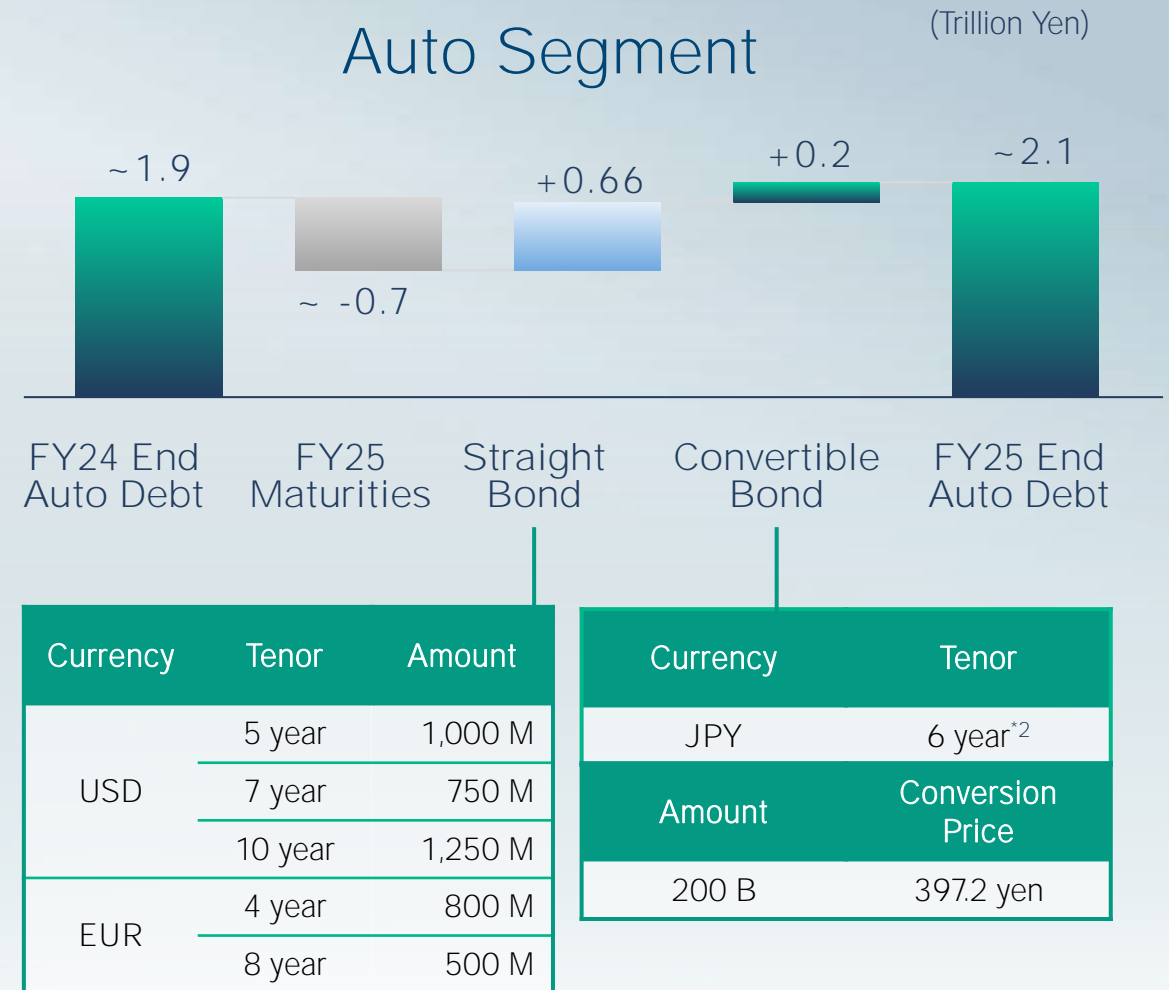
Auto Segment

(Trillion Yen)

~1.9

~ -0.7

+0.66

+0.2

~2.1

FY24 End Auto Debt

FY25 Maturities

Straight Bond

Convertible Bond

FY25 End Auto Debt

| Currency | Tenor | Amount |
|---|---|---|
| USD | 5 year | 1,000 M |
| | 7 year | 750 M |
| | 10 year | 1,250 M |
| EUR | 4 year | 800 M |
| | 8 year | 500 M |

| Currency | Tenor |
|---|---|
| JPY | 6 year$^{*2}$ |
| Amount | Conversion Price |
| 200 B | 397.2 yen |